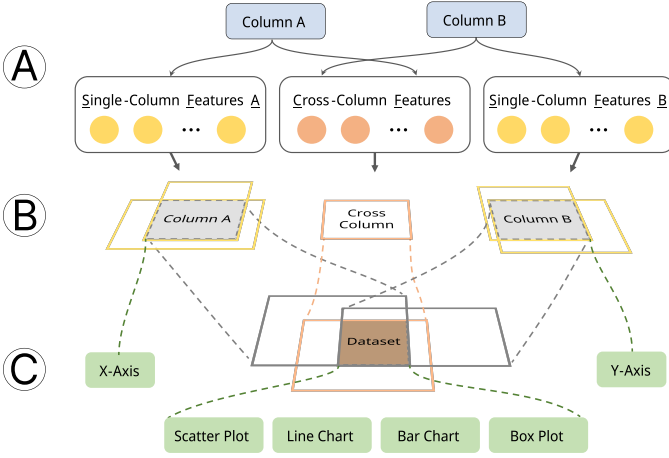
Column A

Column B

A

Single-Column Features A

...

Cross-Column Features

...

Single-Column Features B

...

B

Column A

Cross Column

Column B

Dataset

C

X-Axis

Y-Axis

Scatter Plot

Line Chart

Bar Chart

Box Plot